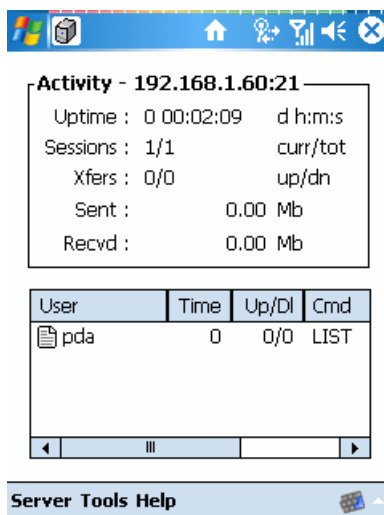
Activity - 192.168.1.60:21

Uptime : 0 00:02:09 d h:m:s
Sessions : 1/1 curr/tot
Xfers : 0/0 up/dn
Sent : 0.00 Mb
Recvd : 0.00 Mb

| User | Time | Up/Dl | Cmd |
|---|---|---|---|
| pda | 0 | 0/0 | LIST |

Server Tools Help